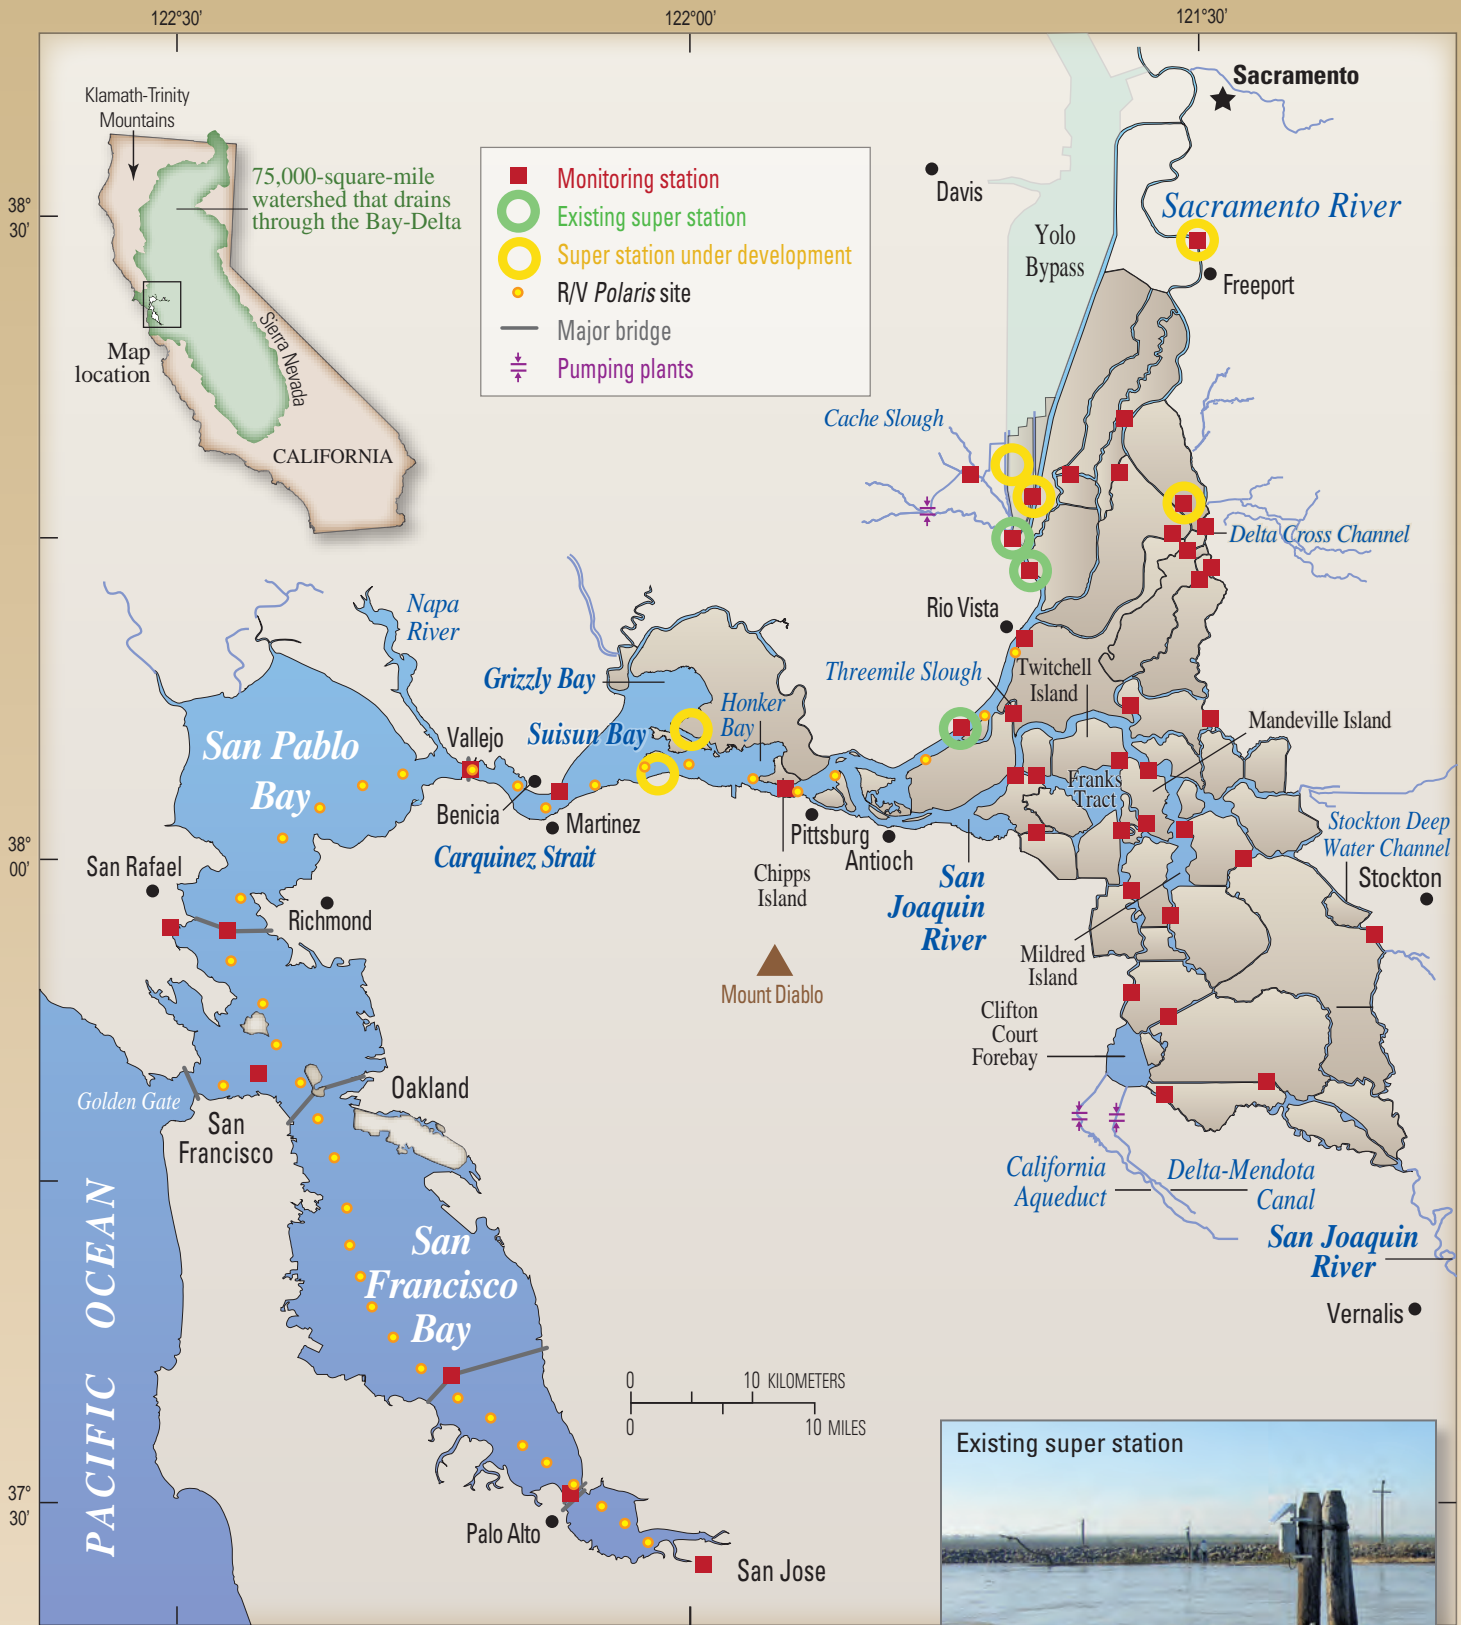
122°30'
122°00'
121°30'

38° 30'
38° 00'
37° 30'

Klamath-Trinity Mountains
75,000-square-mile watershed that drains through the Bay-Delta
Map location
Sierra Nevada
CALIFORNIA

Monitoring station
Existing super station
Super station under development
R/V *Polaris* site
Major bridge
Pumping plants

Sacramento
Davis
Yolo Bypass
Sacramento River
Freeport
Cache Slough
Delta Cross Channel
Rio Vista
Napa River
Grizzly Bay
Honker Bay
Suisun Bay
Threemile Slough
Twitchell Island
Mandeville Island
Franks Tract
Stockton Deep Water Channel
Stockton
San Pablo Bay
Vallejo
Benicia
Martinez
Carquinez Strait
Pittsburg
Antioch
Chipps Island
San Joaquin River
Mildred Island
San Rafael
Richmond
Mount Diablo
Clifton Court Forebay
Oakland
Golden Gate
San Francisco
California Aqueduct
Delta-Mendota Canal
San Joaquin River
Vernalis
PACIFIC OCEAN
San Francisco Bay
0 10 KILOMETERS
0 10 MILES
Palo Alto
San Jose
Existing super station